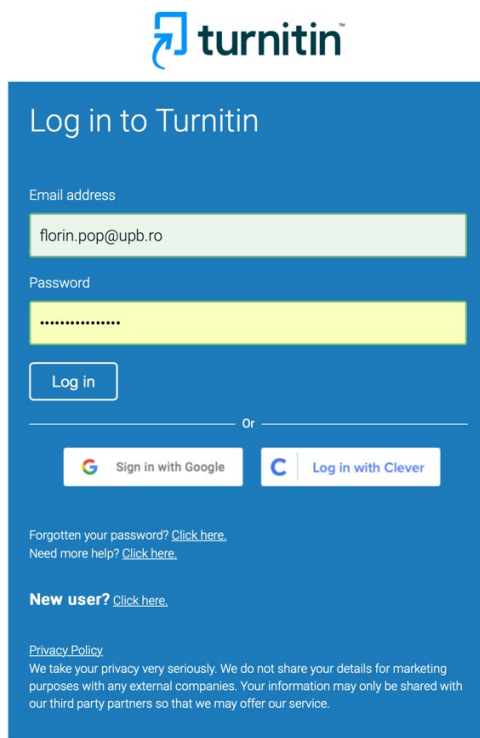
turnitin™

Log in to Turnitin

Email address

florin.pop@upb.ro

Password

••••••••••••••••

Log in

Or

Sign in with Google

Log in with Clever

Forgotten your password? Click here.
Need more help? Click here.

New user? Click here.

Privacy Policy
We take your privacy very seriously. We do not share your details for marketing purposes with any external companies. Your information may only be shared with our third party partners so that we may offer our service.